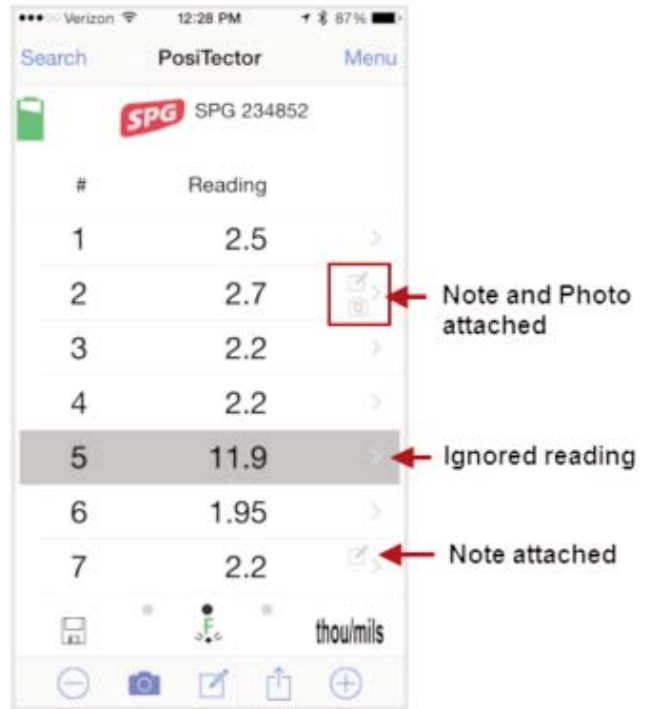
●●●○○ Verizon 12:28 PM 87%

Search PosiTector Menu

SPG SPG 234852

| # | Reading |
|---|---|
| 1 | 2.5 |
| 2 | 2.7 |
| 3 | 2.2 |
| 4 | 2.2 |
| 5 | 11.9 |
| 6 | 1.95 |
| 7 | 2.2 |

Note and Photo attached

Ignored reading

Note attached

F

thou/mils